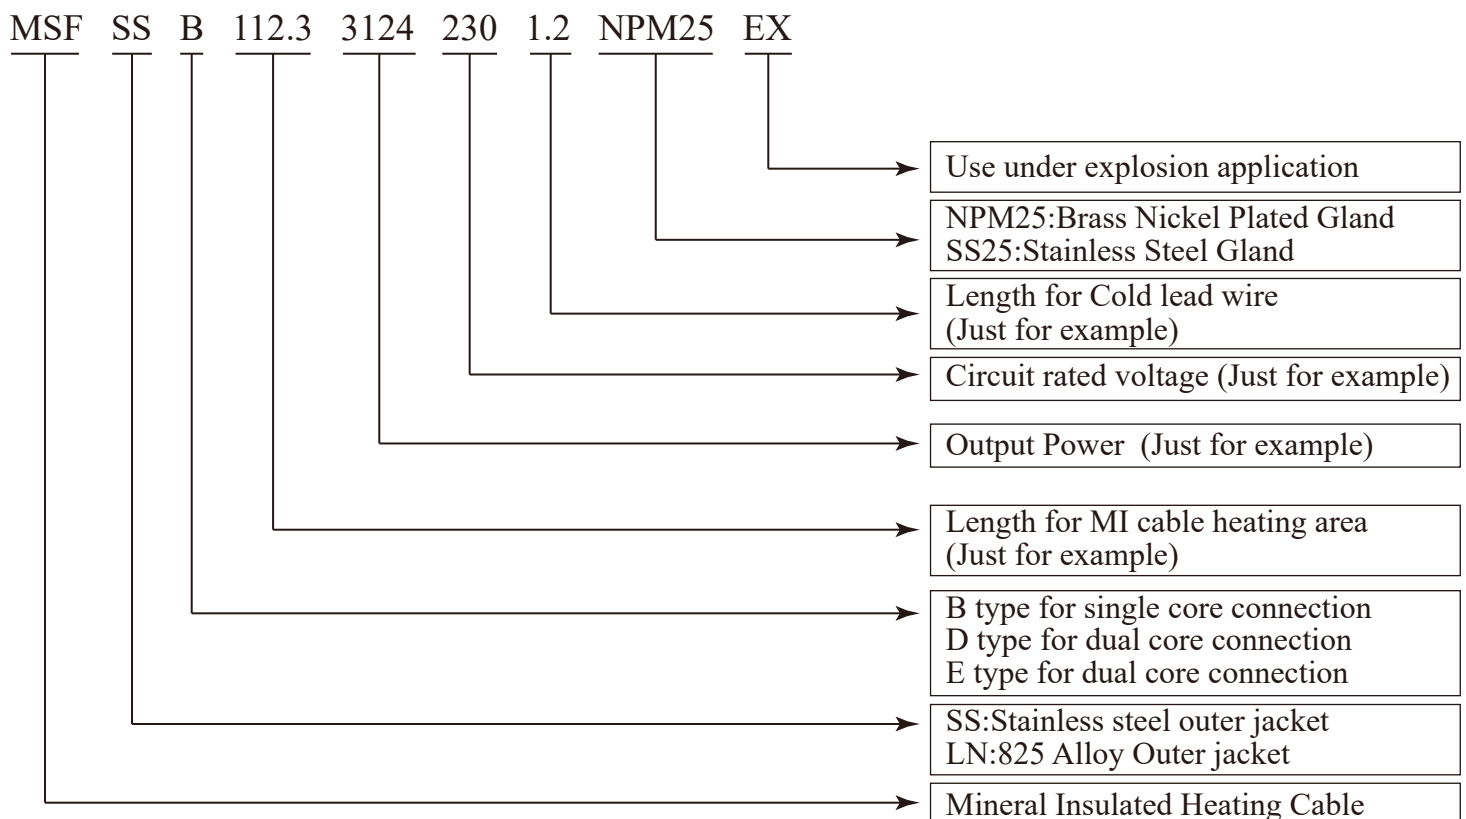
MSF SS B 112.3 3124 230 1.2 NPM25 EX

Use under explosion application

NPM25:Brass Nickel Plated Gland
SS25:Stainless Steel Gland

Length for Cold lead wire
(Just for example)

Circuit rated voltage (Just for example)

Output Power (Just for example)

Length for MI cable heating area
(Just for example)

B type for single core connection
D type for dual core connection
E type for dual core connection

SS:Stainless steel outer jacket
LN:825 Alloy Outer jacket

Mineral Insulated Heating Cable